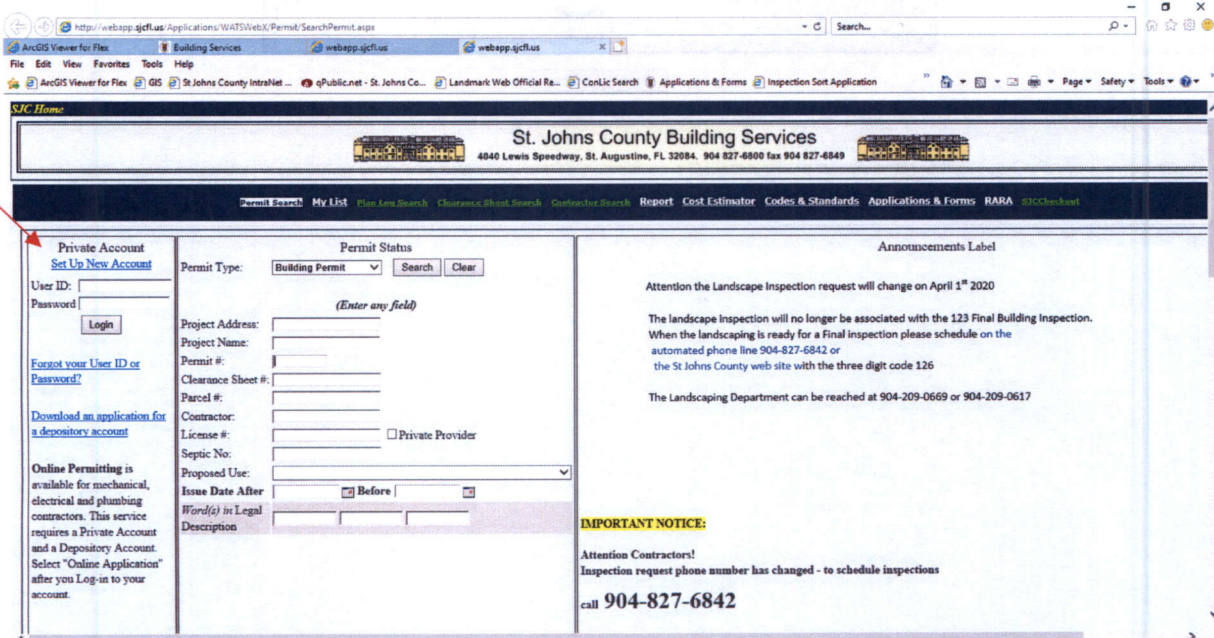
http://webapp.sjcfl.us/Applications/WATSWebX/Permit/SearchPermit.aspx

Search...

ArcGIS Viewer for Flex | Building Services | webapp.sjcfl.us | webapp.sjcfl.us

File Edit View Favorites Tools Help

ArcGIS Viewer for Flex | GIS | St Johns County IntraNet ... | qPublic.net - St. Johns Co... | Landmark Web Official Re... | ConLic Search | Applications & Forms | Inspection Sort Application

Page ▾ Safety ▾ Tools ▾

SJC Home

St. Johns County Building Services
4040 Lewis Speedway, St. Augustine, FL 32084. 904 827-6800 fax 904 827-6849

Permit Search | My List | Plan Log Search | Clearance Sheet Search | Contractor Search | Report | Cost Estimator | Codes & Standards | Applications & Forms | RARA | SJCCheckout

Private Account
Set Up New Account
User ID:
Password
Login

Forgot your User ID or Password?

Download an application for a depository account

Online Permitting is available for mechanical, electrical and plumbing contractors. This service requires a Private Account and a Depository Account. Select "Online Application" after you Log-in to your account.

Permit Status
Permit Type: Building Permit | Search | Clear

(Enter any field)
Project Address:
Project Name:
Permit #:
Clearance Sheet #:
Parcel #:
Contractor:
License #: ☐ Private Provider
Septic No:
Proposed Use:
Issue Date After | Before
Word(s) in Legal Description

Announcements Label

Attention the Landscape Inspection request will change on April 1st 2020

The landscape inspection will no longer be associated with the 123 Final Building Inspection. When the landscaping is ready for a Final inspection please schedule on the automated phone line 904-827-6842 or the St Johns County web site with the three digit code 126

The Landscaping Department can be reached at 904-209-0669 or 904-209-0617

IMPORTANT NOTICE:

Attention Contractors!
Inspection request phone number has changed - to schedule inspections

call 904-827-6842